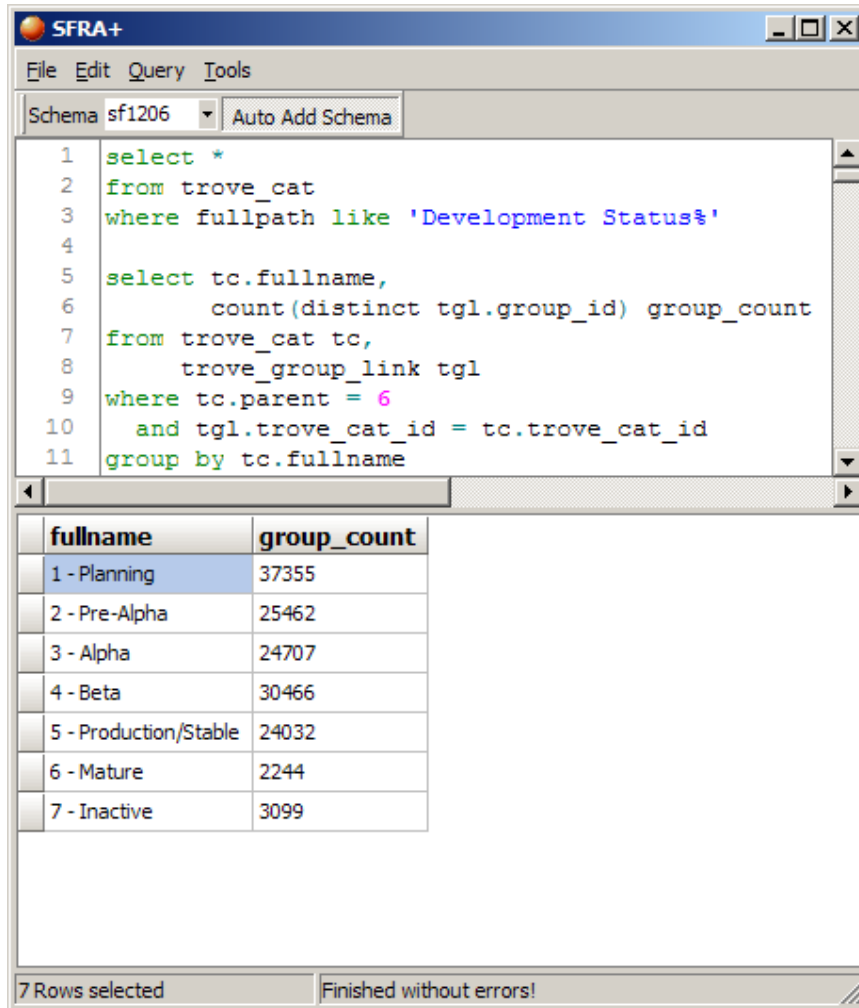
SFRA+

File Edit Query Tools

Schema sf1206 Auto Add Schema

1 select *
2 from trove_cat
3 where fullpath like 'Development Status%'
4
5 select tc.fullname,
6 count(distinct tgl.group_id) group_count
7 from trove_cat tc,
8 trove_group_link tgl
9 where tc.parent = 6
10 and tgl.trove_cat_id = tc.trove_cat_id
11 group by tc.fullname

| fullname | group_count |
|---|---|
| 1 - Planning | 37355 |
| 2 - Pre-Alpha | 25462 |
| 3 - Alpha | 24707 |
| 4 - Beta | 30466 |
| 5 - Production/Stable | 24032 |
| 6 - Mature | 2244 |
| 7 - Inactive | 3099 |

7 Rows selected
Finished without errors!